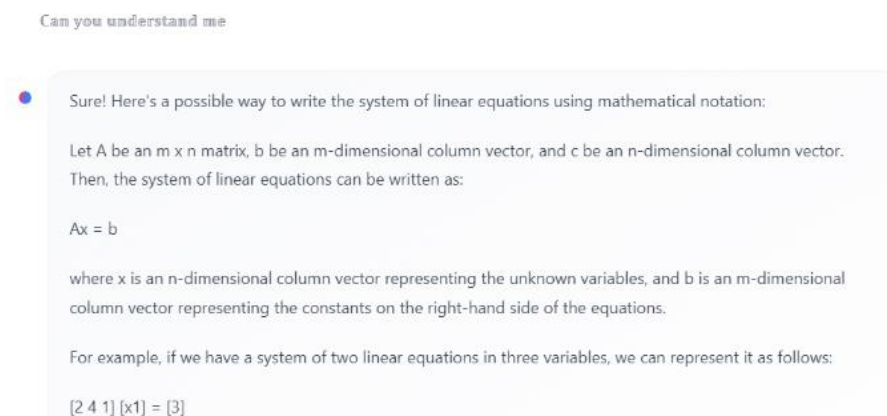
Can you understand me

Sure! Here's a possible way to write the system of linear equations using mathematical notation:

Let A be an m x n matrix, b be an m-dimensional column vector, and c be an n-dimensional column vector. Then, the system of linear equations can be written as:

Ax = b

where x is an n-dimensional column vector representing the unknown variables, and b is an m-dimensional column vector representing the constants on the right-hand side of the equations.

For example, if we have a system of two linear equations in three variables, we can represent it as follows:

[2 4 1] [x1] = [3]